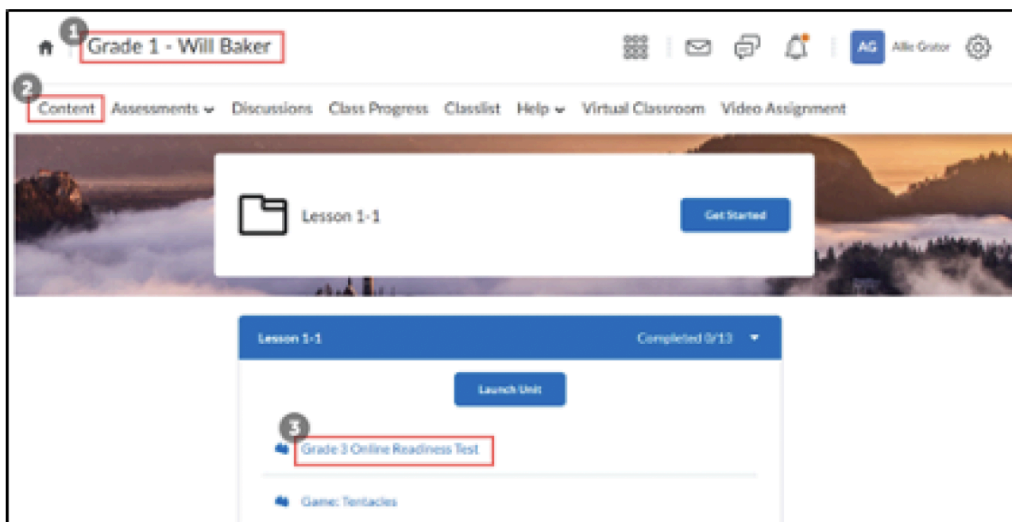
1 Grade 1 - Will Baker

AG Allie Gator

2 Content Assessments Discussions Class Progress Classlist Help Virtual Classroom Video Assignment

Lesson 1-1

Get Started

Lesson 1-1 Completed 0/13

Launch Unit

3 Grade 3 Online Readiness Test

Game: Tentacles